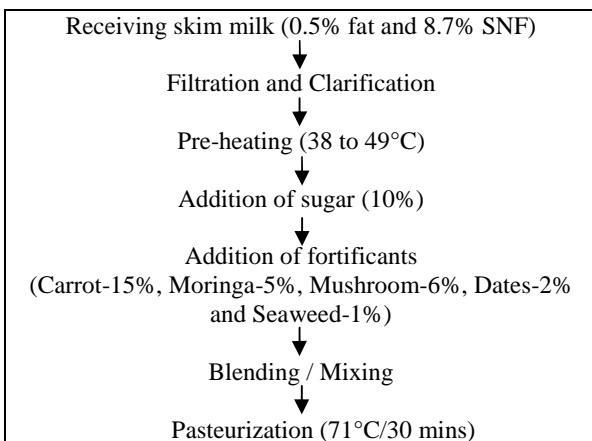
Receiving skim milk (0.5% fat and 8.7% SNF)

Filtration and Clarification

Pre-heating (38 to 49°C)

Addition of sugar (10%)

Addition of fortificants
(Carrot-15%, Moringa-5%, Mushroom-6%, Dates-2% and Seaweed-1%)

Blending / Mixing

Pasteurization (71°C/30 mins)